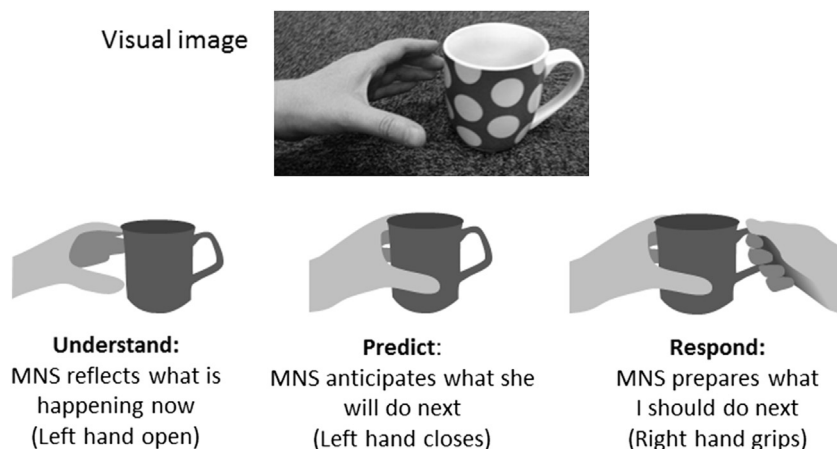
Visual image

**Understand:**
MNS reflects what is happening now
(Left hand open)

**Predict**:
MNS anticipates what she will do next
(Left hand closes)

**Respond:**
MNS prepares what I should do next
(Right hand grips)